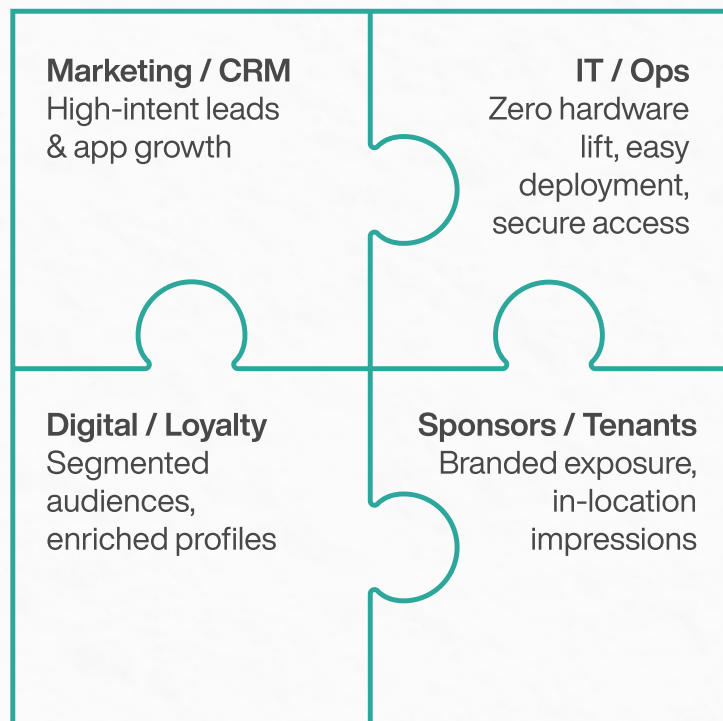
Marketing / CRM
High-intent leads & app growth

IT / Ops
Zero hardware lift, easy deployment, secure access

Digital / Loyalty
Segmented audiences, enriched profiles

Sponsors / Tenants
Branded exposure, in-location impressions